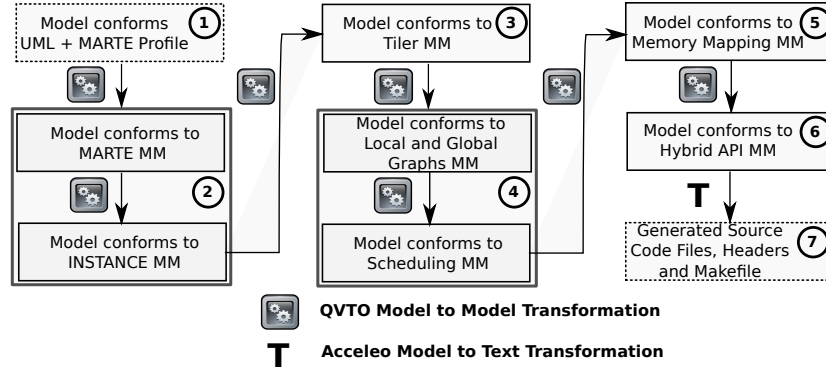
Model conforms UML + MARTE Profile 1

Model conforms to MARTE MM

2

Model conforms to INSTANCE MM

Model conforms to Tiler MM 3

Model conforms to Local and Global Graphs MM

4

Model conforms to Scheduling MM

Model conforms to Memory Mapping MM 5

Model conforms to Hybrid API MM 6

T

Generated Source Code Files, Headers and Makefile 7

QVTO Model to Model Transformation

T Acceleo Model to Text Transformation